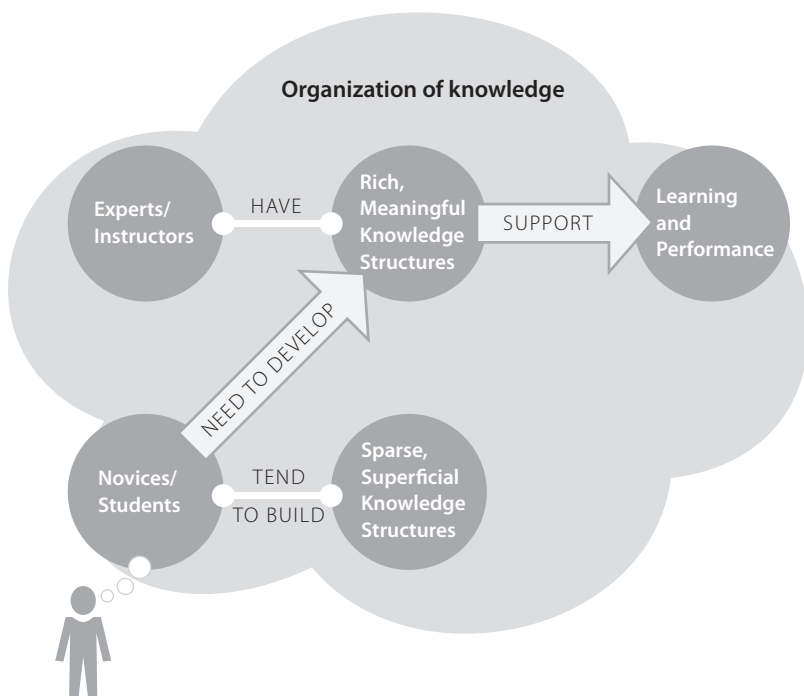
Organization of knowledge

Experts/ Instructors

HAVE

Rich, Meaningful Knowledge Structures

SUPPORT

Learning and Performance

NEED TO DEVELOP

Novices/ Students

TEND TO BUILD

Sparse, Superficial Knowledge Structures